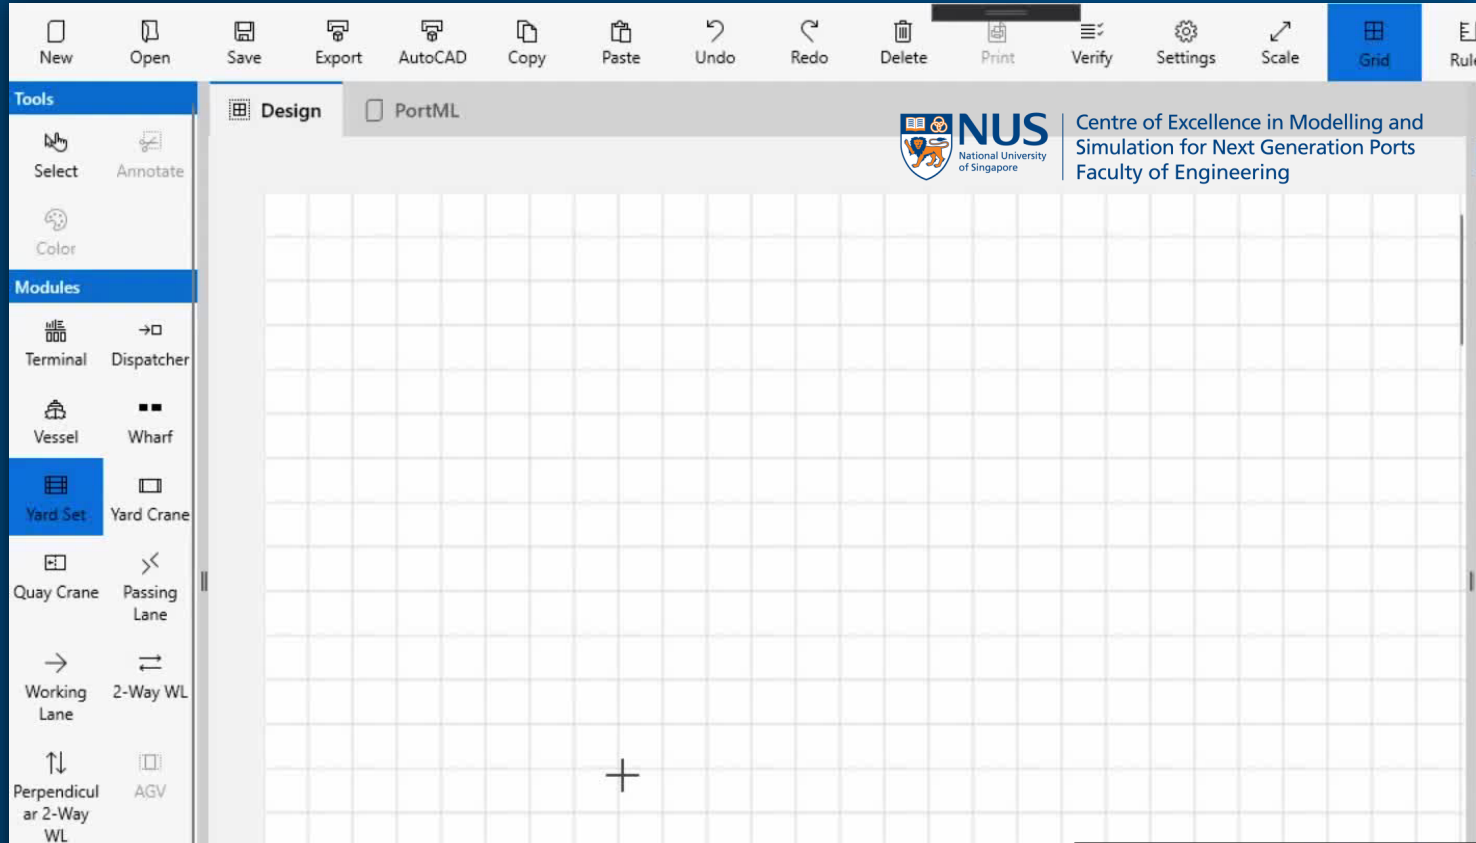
New Open Save Export AutoCAD Copy Paste Undo Redo Delete Print Verify Settings Scale Grid Rul

Tools

Select Annotate

Color

Modules

Terminal Dispatcher

Vessel Wharf

Yard Set Yard Crane

Quay Crane Passing Lane

Working Lane 2-Way WL

Perpendicular 2-Way WL AGV

Design PortML

NUS National University of Singapore

Centre of Excellence in Modelling and Simulation for Next Generation Ports
Faculty of Engineering